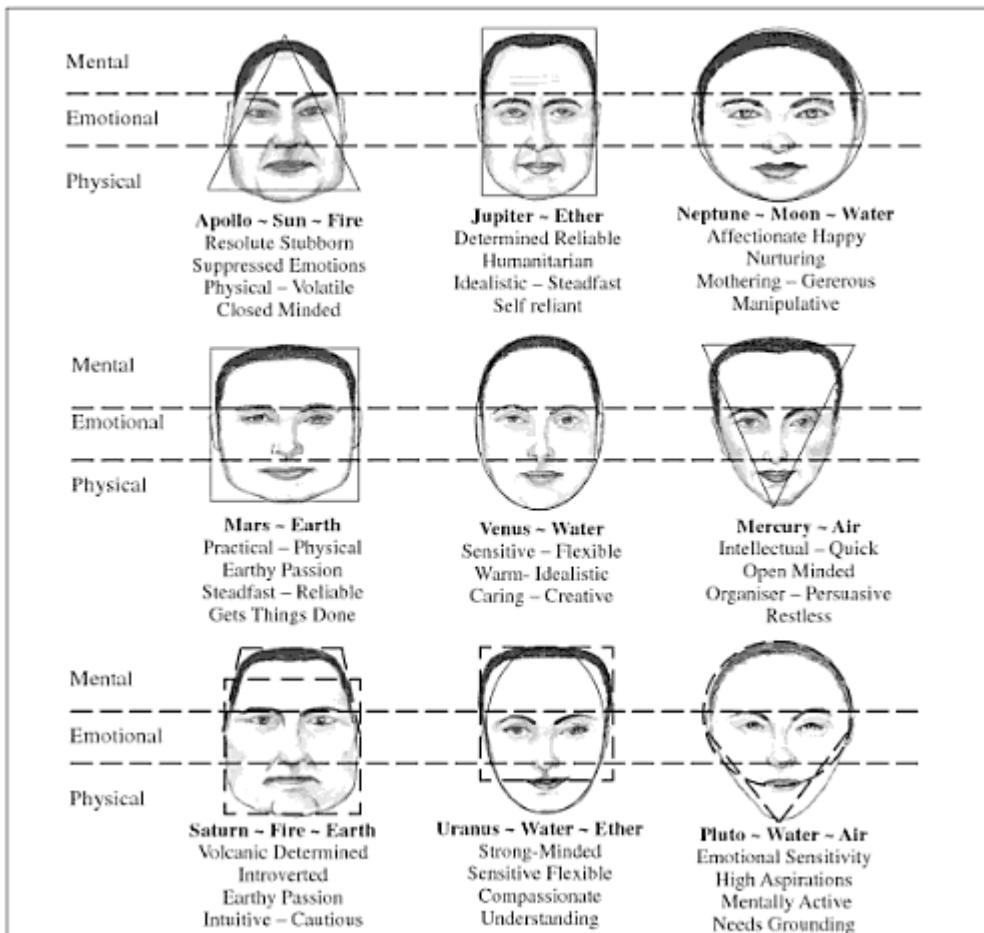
Mental
Emotional
Physical

**Apollo ~ Sun ~ Fire**
Resolute Stubborn
Suppressed Emotions
Physical – Volatile
Closed Minded

**Jupiter ~ Ether**
Determined Reliable
Humanitarian
Idealistic – Steadfast
Self reliant

**Neptune ~ Moon ~ Water**
Affectionate Happy
Nurturing
Mothering – Gererous
Manipulative

Mental
Emotional
Physical

**Mars ~ Earth**
Practical – Physical
Earthy Passion
Steadfast – Reliable
Gets Things Done

**Venus ~ Water**
Sensitive – Flexible
Warm- Idealistic
Caring – Creative

**Mercury ~ Air**
Intellectual – Quick
Open Minded
Organiser – Persuasive
Restless

Mental
Emotional
Physical

**Saturn ~ Fire ~ Earth**
Volcanic Determined
Introverted
Earthy Passion
Intuitive – Cautious

**Uranus ~ Water ~ Ether**
Strong-Minded
Sensitive Flexible
Compassionate
Understanding

**Pluto ~ Water ~ Air**
Emotional Sensitivity
High Aspirations
Mentally Active
Needs Grounding